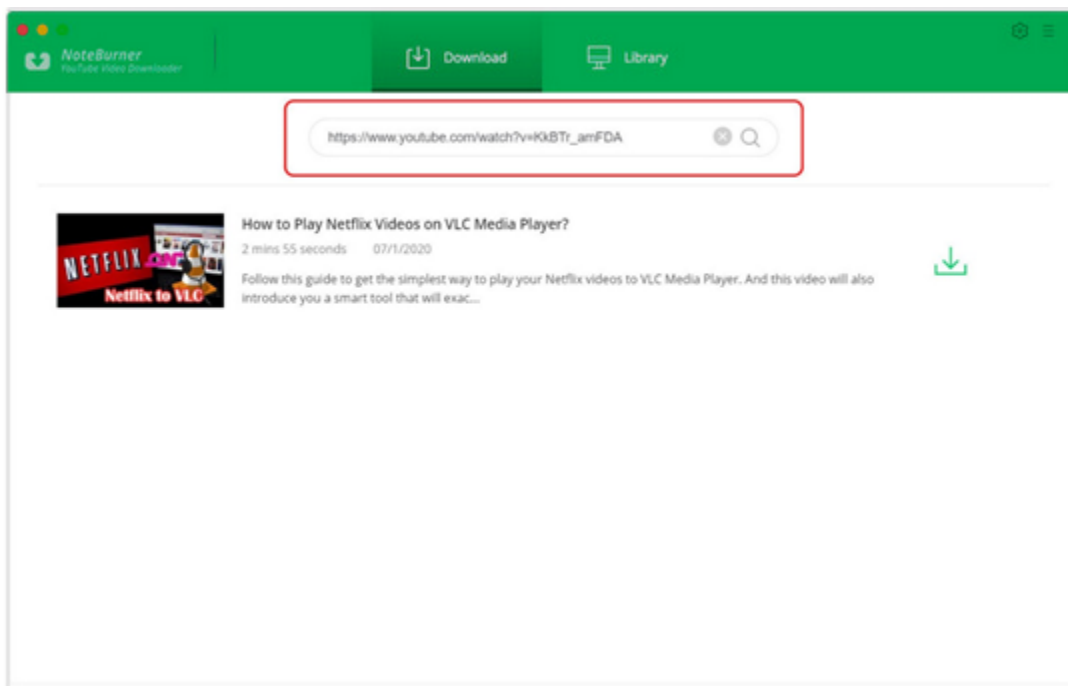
NoteBurner
YouTube Video Downloader

Download

Library

https://www.youtube.com/watch?v=KkBTr_amFDA

NETFLIX ON
Netflix to VLC

How to Play Netflix Videos on VLC Media Player?

2 mins 55 seconds 07/1/2020

Follow this guide to get the simplest way to play your Netflix videos to VLC Media Player. And this video will also introduce you a smart tool that will exac...